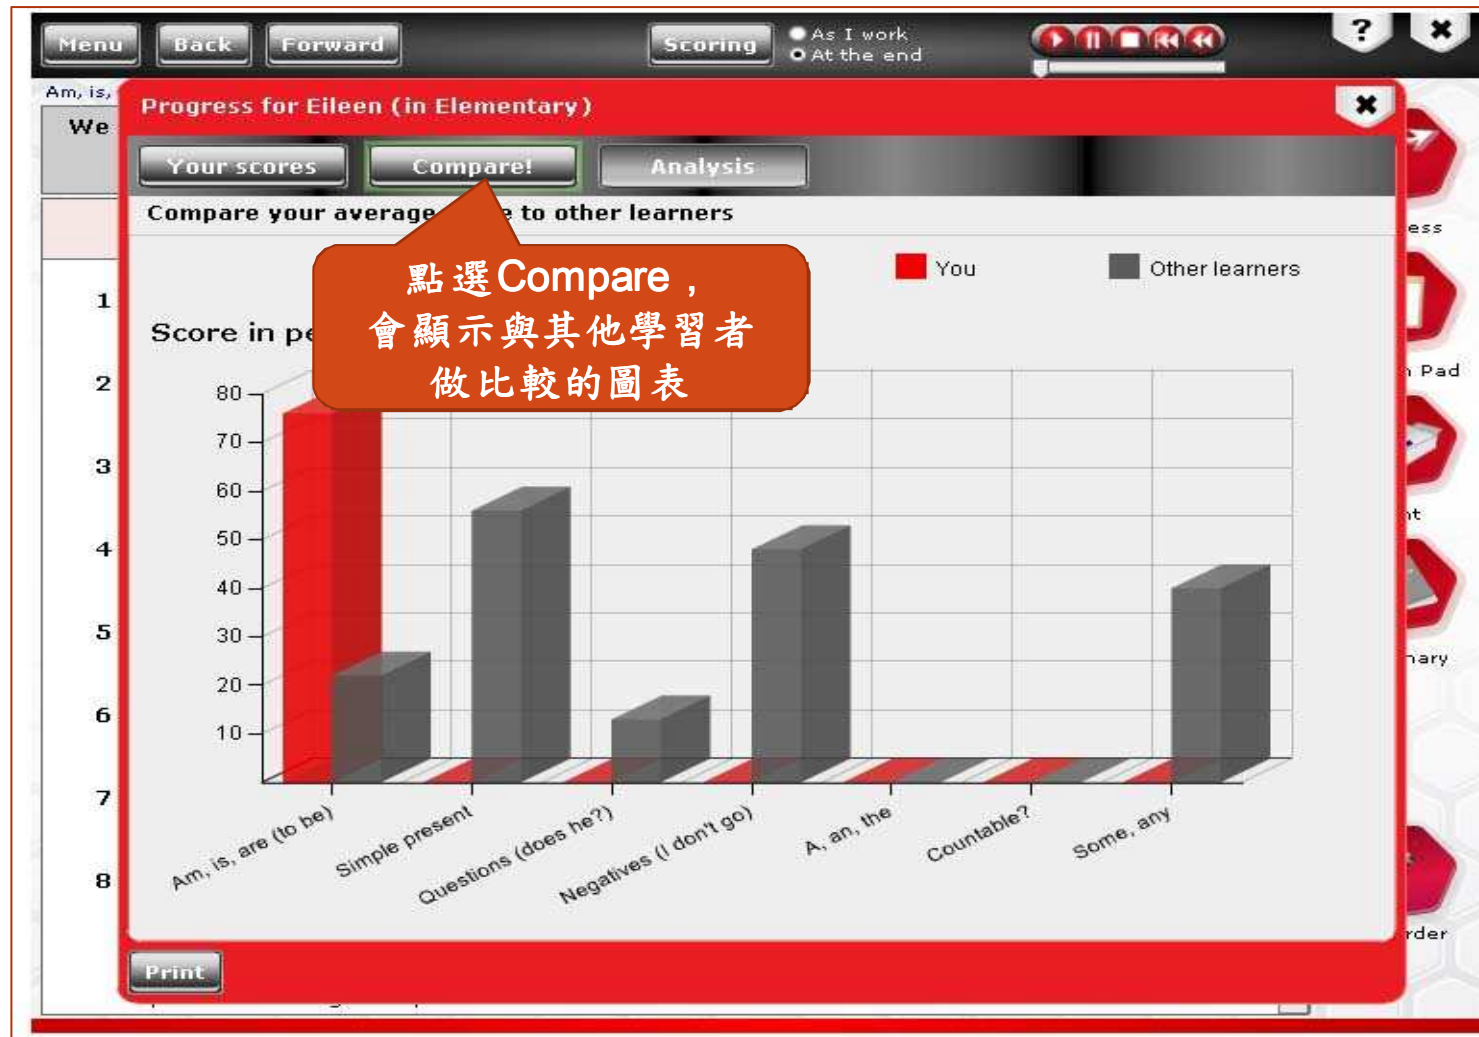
Menu Back Forward

Scoring
As I work
At the end

?

Am, is,

We

1
2
3
4
5
6
7
8

Progress for Eileen (in Elementary)

Your scores Compare! Analysis

Compare your average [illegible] to other learners

點選Compare，
會顯示與其他學習者
做比較的圖表

You Other learners

Score in pe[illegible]

| 80 |
| 70 |
| 60 |
| 50 |
| 40 |
| 30 |
| 20 |
| 10 |

Am, is, are (to be)
Simple present
Questions (does he?)
Negatives (I don't go)
A, an, the
Countable?
Some, any

ess
Pad
nt
nary
rder

Print